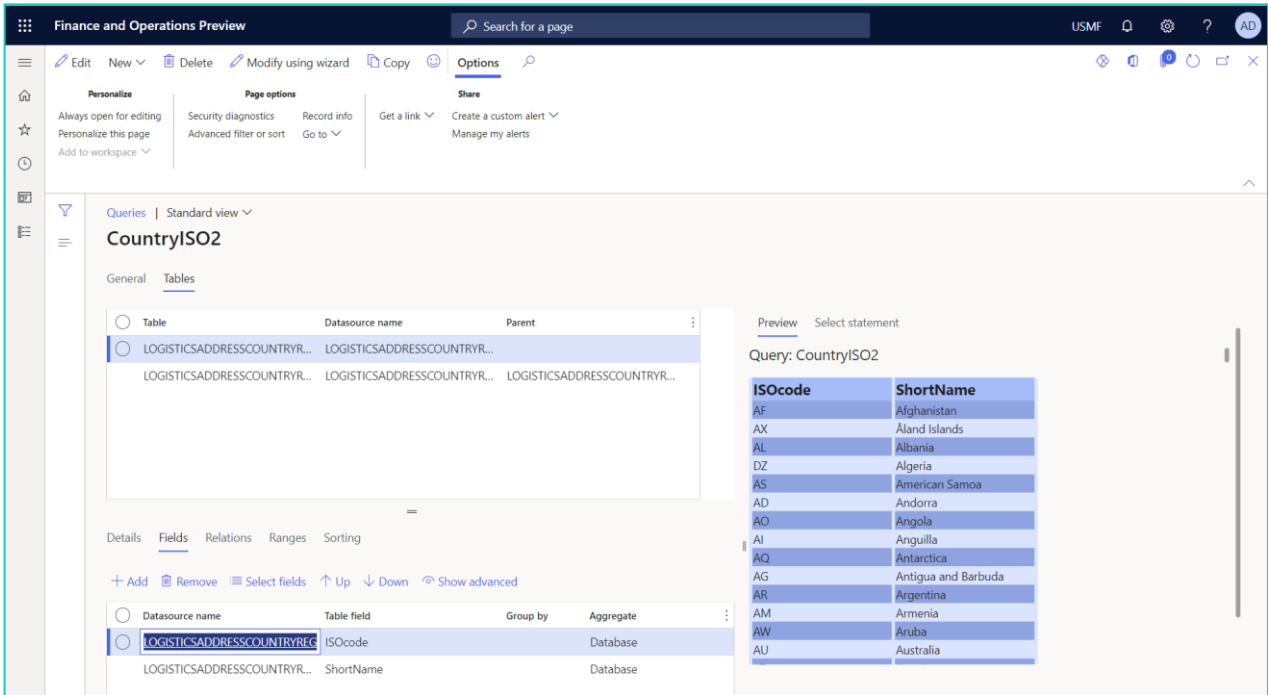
Finance and Operations Preview

Search for a page

USMF

AD

Edit New Delete Modify using wizard Copy Options

Personalize
Always open for editing
Personalize this page
Add to workspace

Page options
Security diagnostics
Advanced filter or sort
Record info
Go to

Get a link

Share
Create a custom alert
Manage my alerts

Queries | Standard view

CountryISO2

General Tables

| Table | Datasource name | Parent |
|---|---|---|
| LOGISTICSADDRESSCOUNTRYR... | LOGISTICSADDRESSCOUNTRYR... | |
| LOGISTICSADDRESSCOUNTRYR... | LOGISTICSADDRESSCOUNTRYR... | LOGISTICSADDRESSCOUNTRYR... |

Details Fields Relations Ranges Sorting

+ Add Remove Select fields Up Down Show advanced

| Datasource name | Table field | Group by | Aggregate |
|---|---|---|---|
| LOGISTICSADDRESSCOUNTRYREG | ISOcode | | Database |
| LOGISTICSADDRESSCOUNTRYR... | ShortName | | Database |

Preview Select statement

Query: CountryISO2

| ISOcode | ShortName |
|---|---|
| AF | Afghanistan |
| AX | Åland Islands |
| AL | Albania |
| DZ | Algeria |
| AS | American Samoa |
| AD | Andorra |
| AO | Angola |
| AI | Anguilla |
| AQ | Antarctica |
| AG | Antigua and Barbuda |
| AR | Argentina |
| AM | Armenia |
| AW | Aruba |
| AU | Australia |